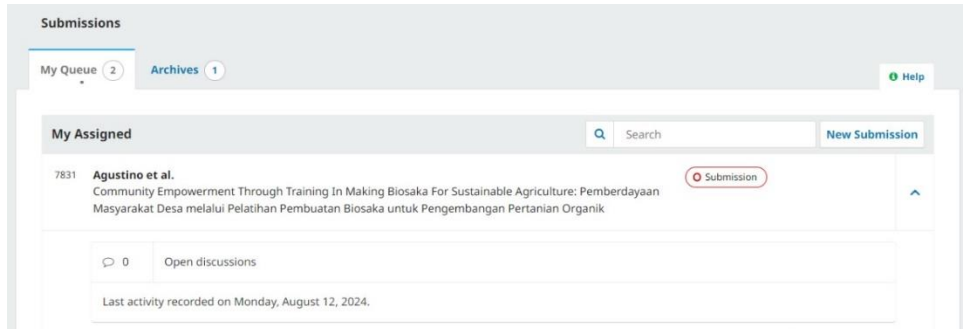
Submissions

My Queue 2

Archives 1

Help

My Assigned

Search

New Submission

7831 Agustino et al.
Community Empowerment Through Training In Making Biosaka For Sustainable Agriculture: Pemberdayaan Masyarakat Desa melalui Pelatihan Pembuatan Biosaka untuk Pengembangan Pertanian Organik

Submission

0 Open discussions

Last activity recorded on Monday, August 12, 2024.